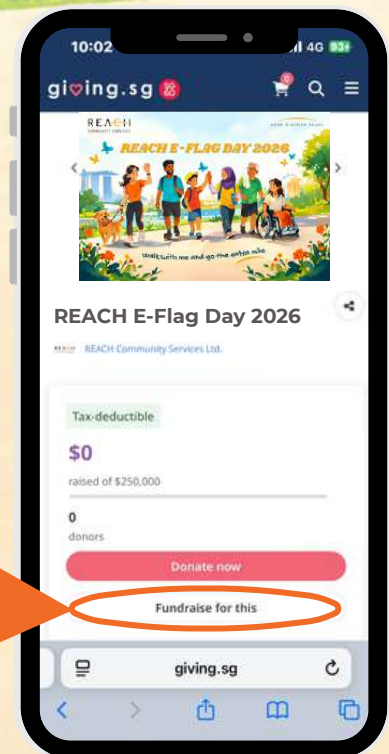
10:02
4G 93+

giving.sg

REACH COMMUNITY SERVICES

REACH E-FLAG DAY 2026

walk with me and go the extra mile

REACH E-Flag Day 2026

REACH REACH Community Services Ltd.

Tax-deductible

$0

raised of $250,000

0

donors

Donate now

Fundraise for this

giving.sg